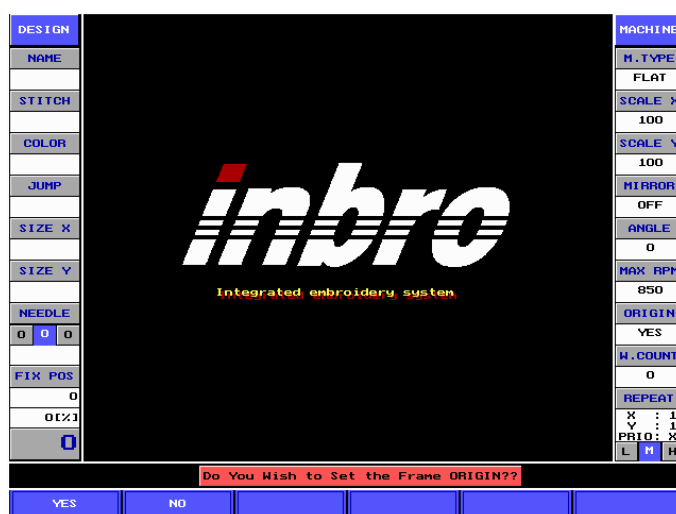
DESIGN

NAME

STITCH

COLOR

JUMP

SIZE X

SIZE Y

NEEDLE

0 0 0

FIX POS

0

0[%]

0

inbro

Integrated embroidery system

MACHINE

M.TYPE

FLAT

SCALE X

100

SCALE Y

100

MIRROR

OFF

ANGLE

0

MAX RPM

850

ORIGIN

YES

W.COUNT

0

REPEAT

X : 1

Y : 1

PRIO: X

L M H

Do You Wish to Set the Frame ORIGIN??

YES

NO